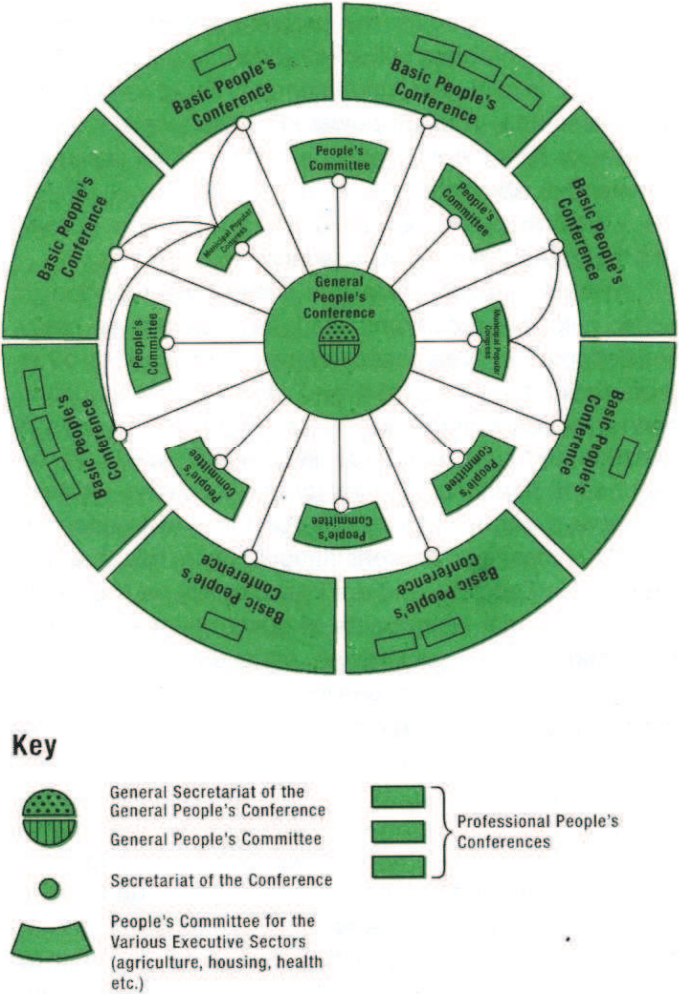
Basic People's Conference

Basic People's Conference

Basic People's Conference

Basic People's Conference

Basic People's Conference

Basic People's Conference

Basic People's Conference

Basic People's Conference

People's Committee

People's Committee

Municipal Popular Congress

General People's Conference

People's Committee

Municipal Popular Congress

People's Committee

People's Committee

People's Committee

Key

General Secretariat of the General People's Conference

General People's Committee

Secretariat of the Conference

People's Committee for the Various Executive Sectors (agriculture, housing, health etc.)

Professional People's Conferences